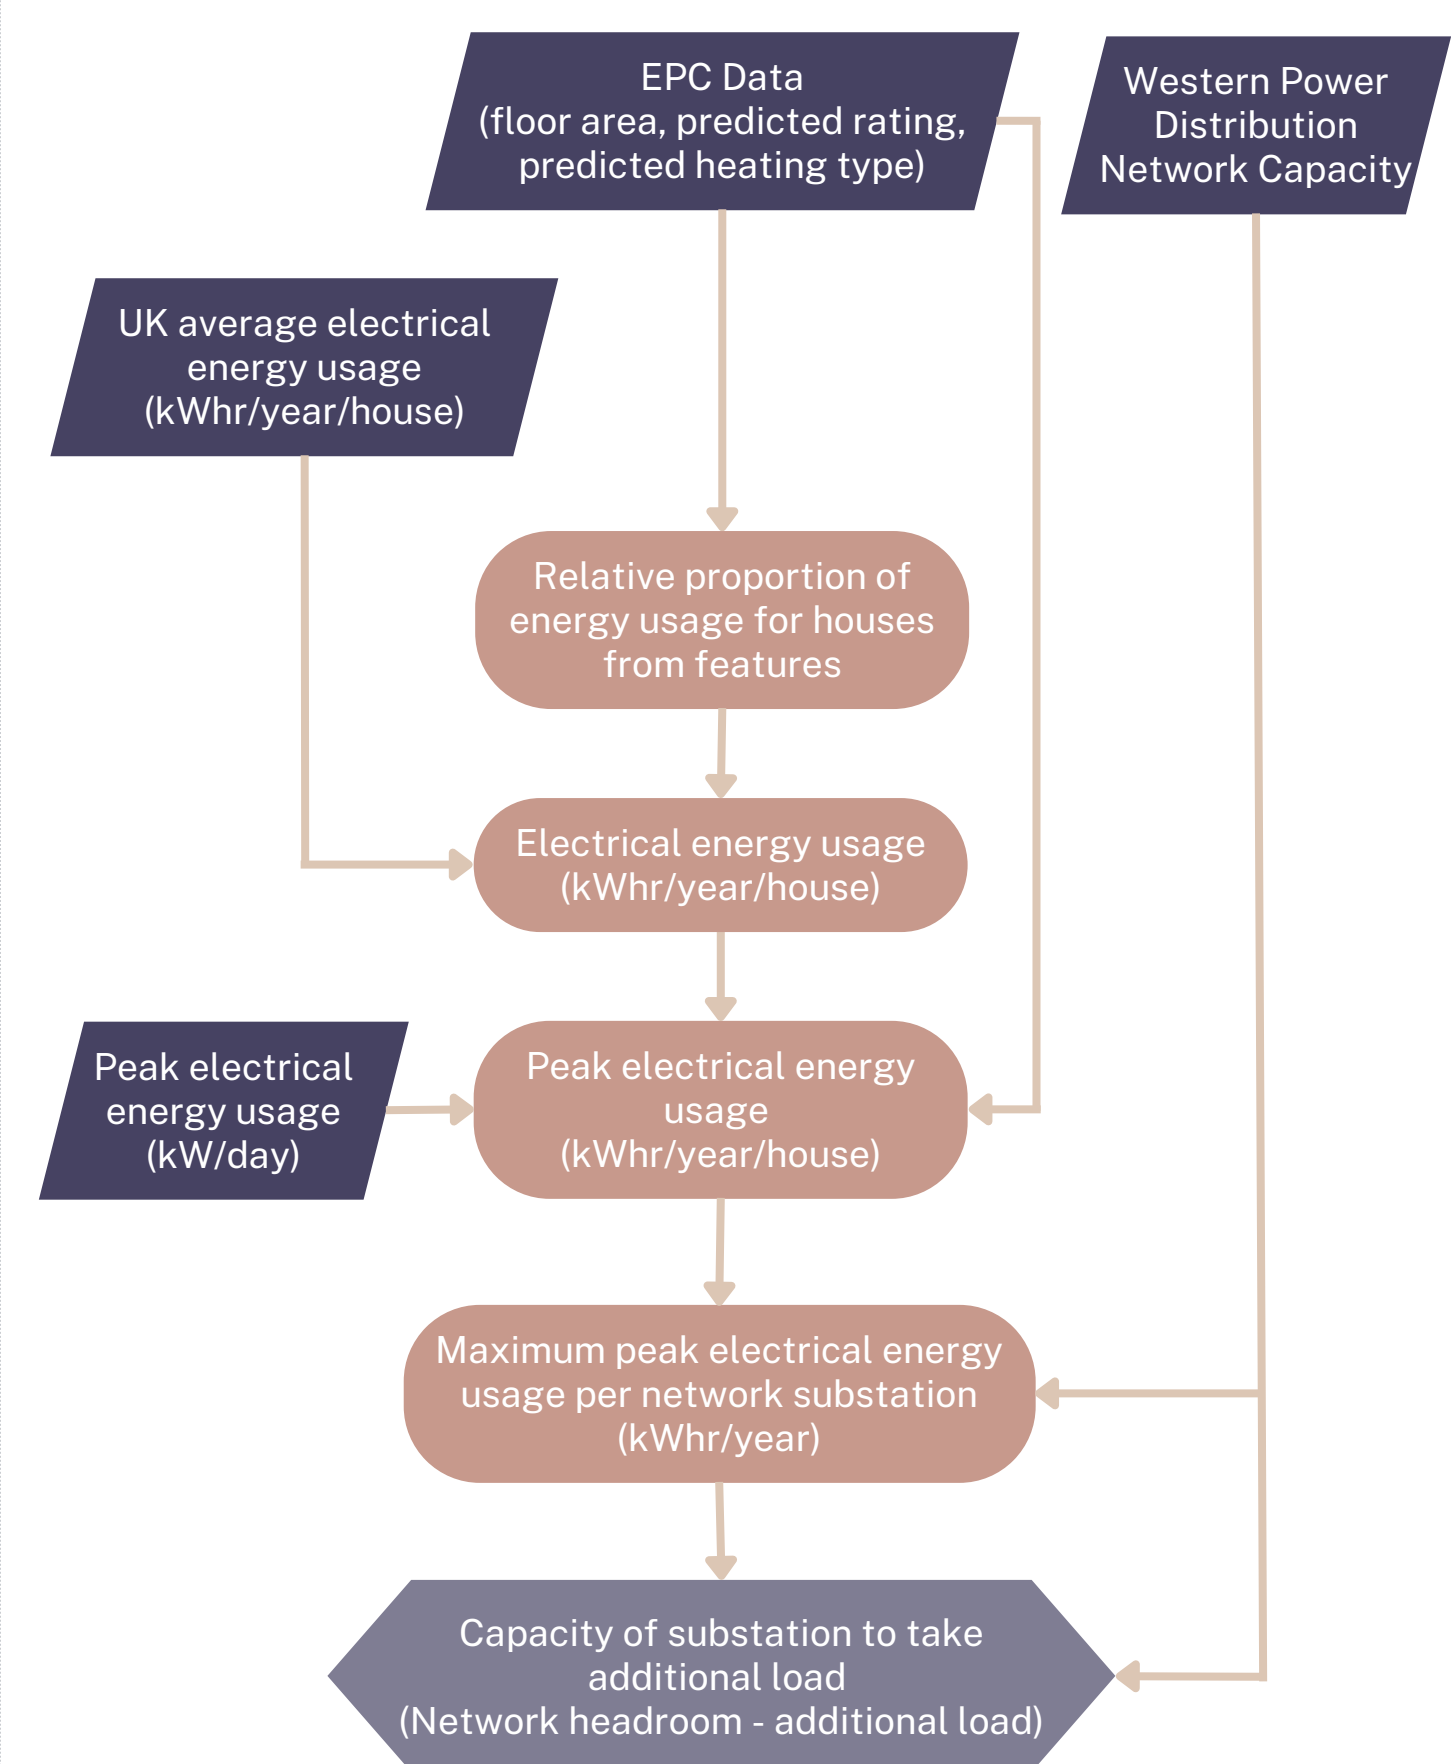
EPC Data
(floor area, predicted rating, predicted heating type)

Western Power Distribution Network Capacity

UK average electrical energy usage
(kWhr/year/house)

Relative proportion of energy usage for houses from features

Electrical energy usage
(kWhr/year/house)

Peak electrical energy usage
(kW/day)

Peak electrical energy usage
(kWhr/year/house)

Maximum peak electrical energy usage per network substation
(kWhr/year)

Capacity of substation to take additional load
(Network headroom - additional load)